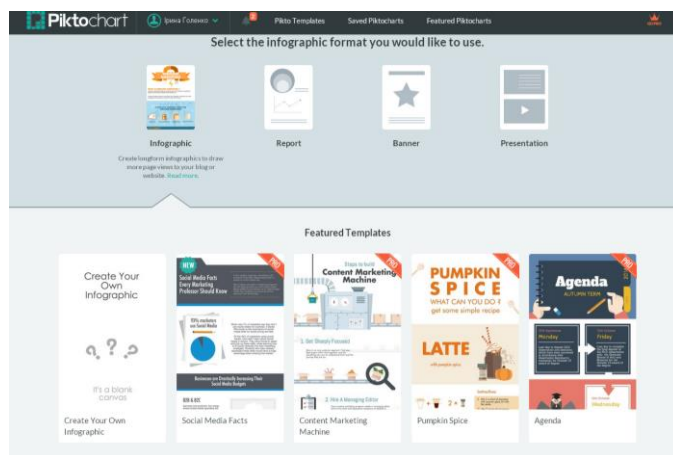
Piktochart Ірина Головко Pikto Templates Saved Piktocharts Featured Piktocharts

Select the infographic format you would like to use.

Infographic
Create longform infographics to draw more page views to your blog or website. Read more.

Report

Banner

Presentation

Featured Templates

Create Your Own Infographic

It's a blank canvas

Create Your Own Infographic

NEW
Social Media Facts Every Marketing Professor Should Know
PRO

Social Media Facts

Steps to build
Content Marketing Machine
PRO

Content Marketing Machine

PUMPKIN SPICE
WHAT CAN YOU DO
get some simple recipe
LATTE
PRO

Pumpkin Spice

Agenda
AUTUMN TERM
Monday
Friday
Wednesday
PRO

Agenda